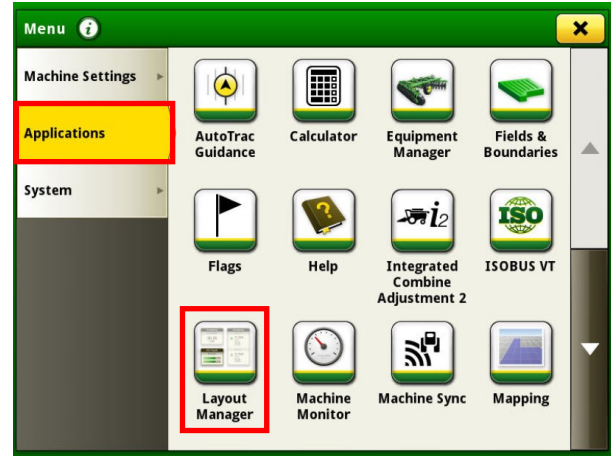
Menu

Machine Settings

Applications

System

AutoTrac Guidance

Calculator

Equipment Manager

Fields & Boundaries

Flags

Help

Integrated Combine Adjustment 2

ISOBUS VT

Layout Manager

Machine Monitor

Machine Sync

Mapping